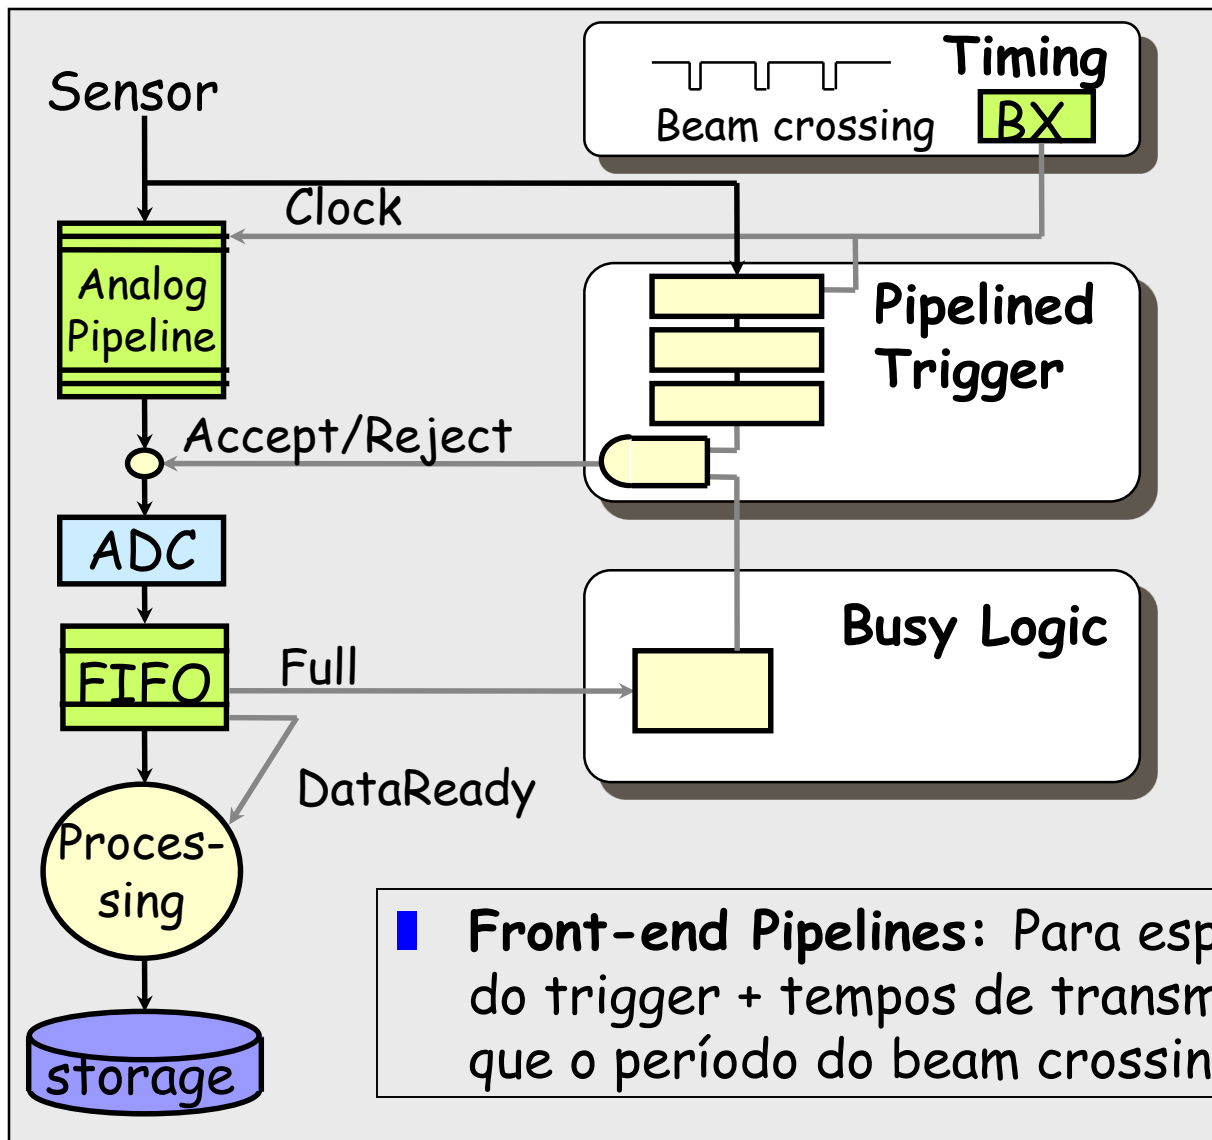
Sensor

Timing

Beam crossing

BX

Clock

Analog Pipeline

Pipelined Trigger

Accept/Reject

ADC

Busy Logic

FIFO

Full

DataReady

Proces-sing

storage

Front-end Pipelines: Para esp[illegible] do trigger + tempos de transm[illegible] que o período do beam crossin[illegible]